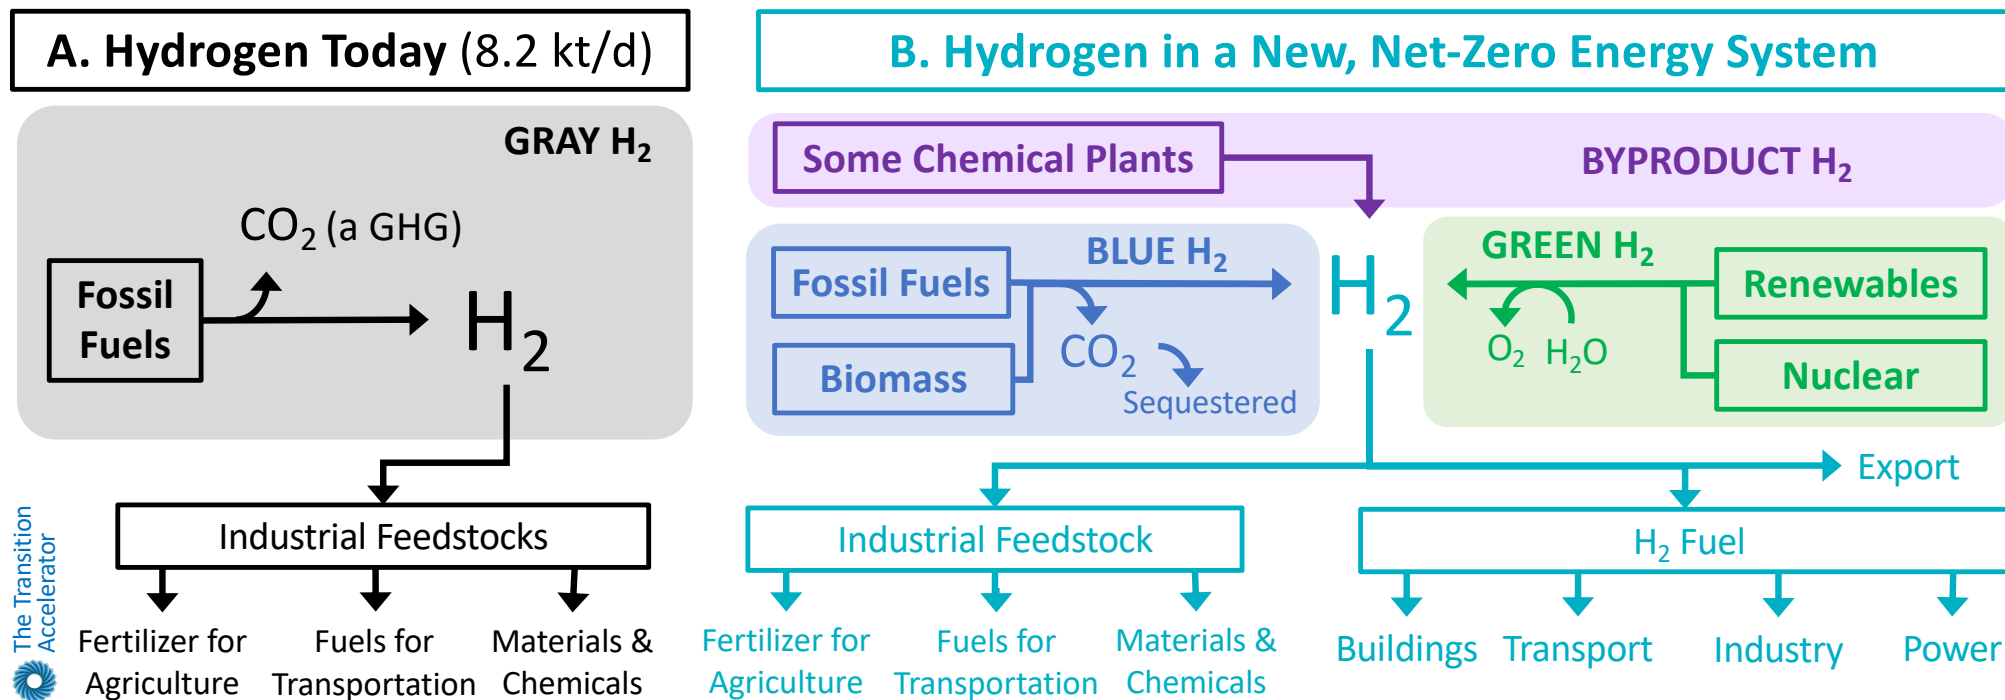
A. Hydrogen Today (8.2 kt/d)

GRAY $H_2$

$CO_2$ (a GHG)

Fossil Fuels

$H_2$

Industrial Feedstocks

Fertilizer for Agriculture

Fuels for Transportation

Materials & Chemicals

The Transition Accelerator

B. Hydrogen in a New, Net-Zero Energy System

Some Chemical Plants

BYPRODUCT $H_2$

BLUE $H_2$

Fossil Fuels

Biomass

$CO_2$

Sequestered

$H_2$

GREEN $H_2$

Renewables

Nuclear

$O_2$ $H_2O$

Export

Industrial Feedstock

$H_2$ Fuel

Fertilizer for Agriculture

Fuels for Transportation

Materials & Chemicals

Buildings

Transport

Industry

Power